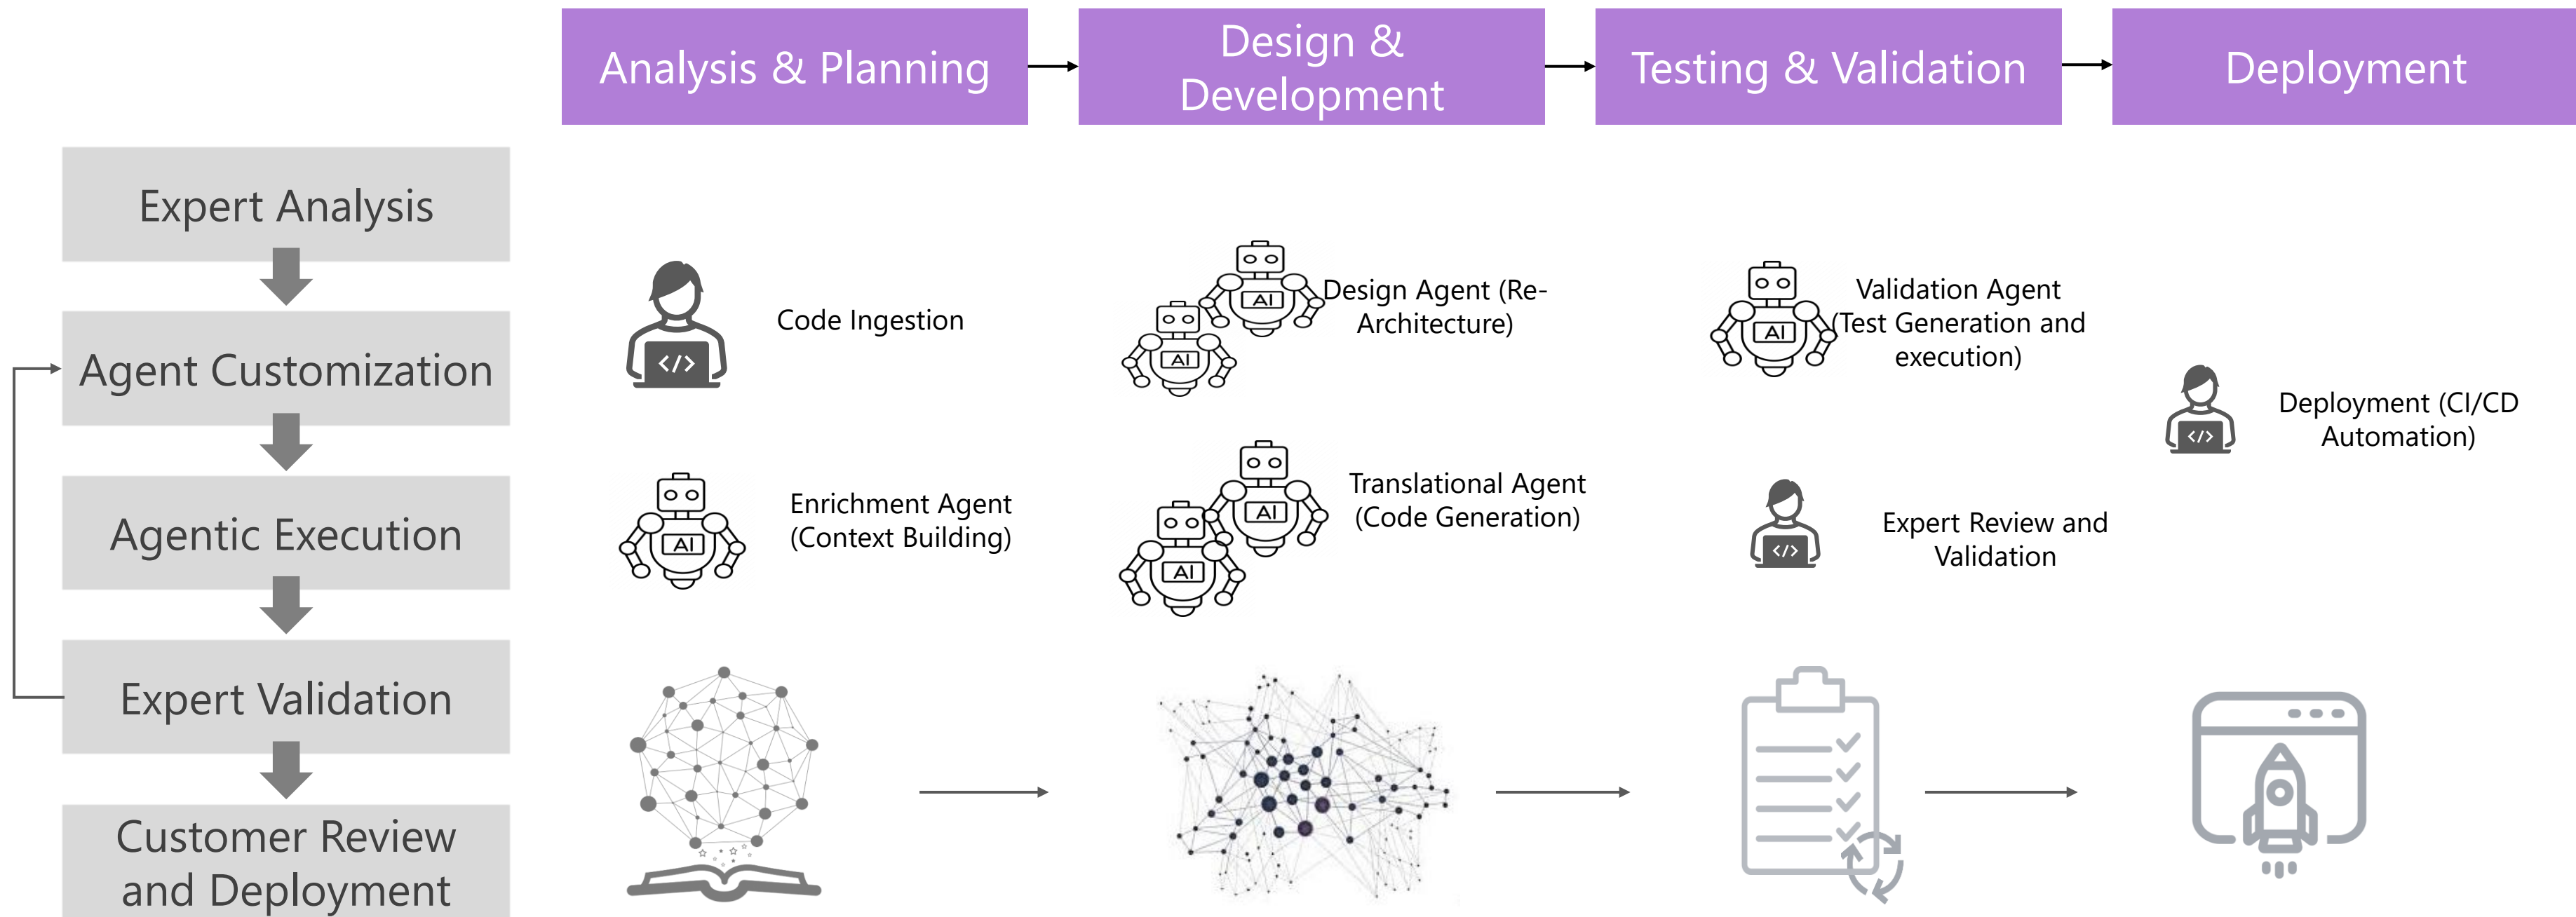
Analysis & Planning

Design & Development

Testing & Validation

Deployment

Expert Analysis

Agent Customization

Agentic Execution

Expert Validation

Customer Review and Deployment

</> Code Ingestion

AI Enrichment Agent (Context Building)

AI AI Design Agent (Re-Architecture)

AI AI Translational Agent (Code Generation)

AI Validation Agent (Test Generation and execution)

</> Expert Review and Validation

</> Deployment (CI/CD Automation)